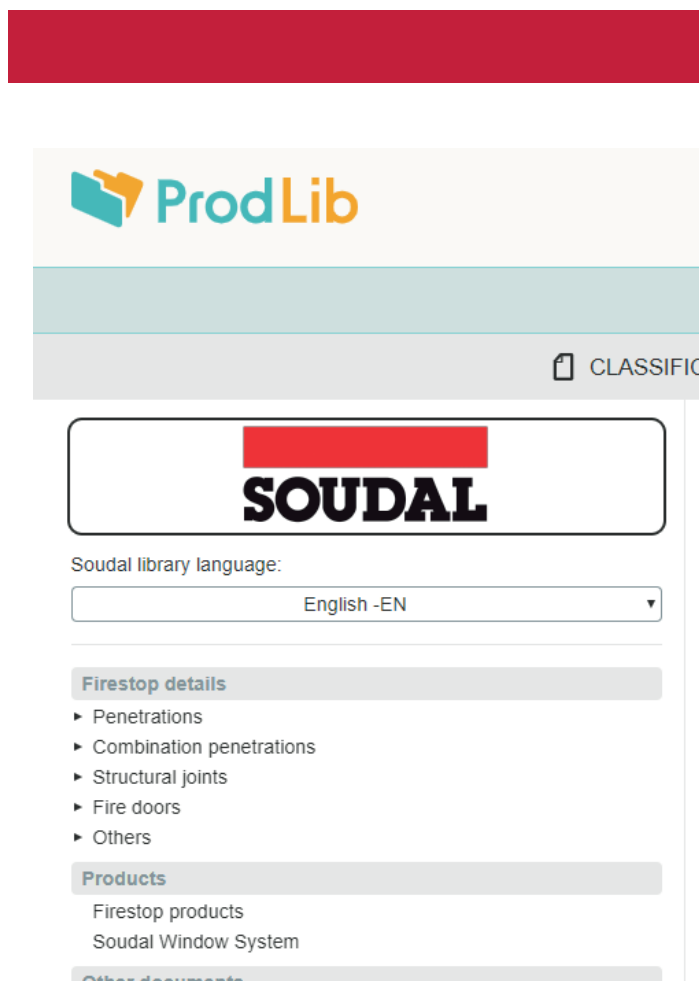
ProdLib

CLASSIFI

SOUDAL

Soudal library language:

English -EN

Firestop details

► Penetrations
► Combination penetrations
► Structural joints
► Fire doors
► Others

Products

Firestop products
Soudal Window System

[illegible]